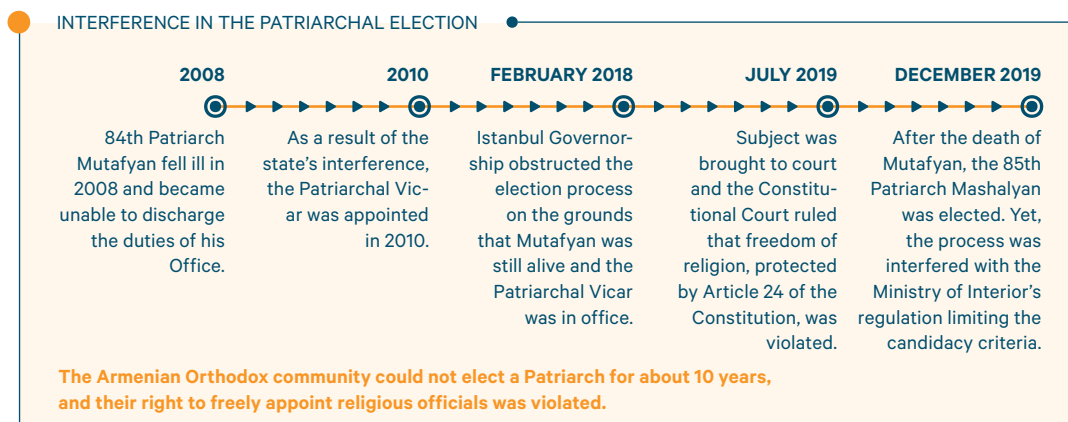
INTERFERENCE IN THE PATRIARCHAL ELECTION

2008

84th Patriarch Mutafyan fell ill in 2008 and became unable to discharge the duties of his Office.

2010

As a result of the state's interference, the Patriarchal Vicar was appointed in 2010.

FEBRUARY 2018

Istanbul Governorship obstructed the election process on the grounds that Mutafyan was still alive and the Patriarchal Vicar was in office.

JULY 2019

Subject was brought to court and the Constitutional Court ruled that freedom of religion, protected by Article 24 of the Constitution, was violated.

DECEMBER 2019

After the death of Mutafyan, the 85th Patriarch Mashalyan was elected. Yet, the process was interfered with the Ministry of Interior's regulation limiting the candidacy criteria.

The Armenian Orthodox community could not elect a Patriarch for about 10 years, and their right to freely appoint religious officials was violated.